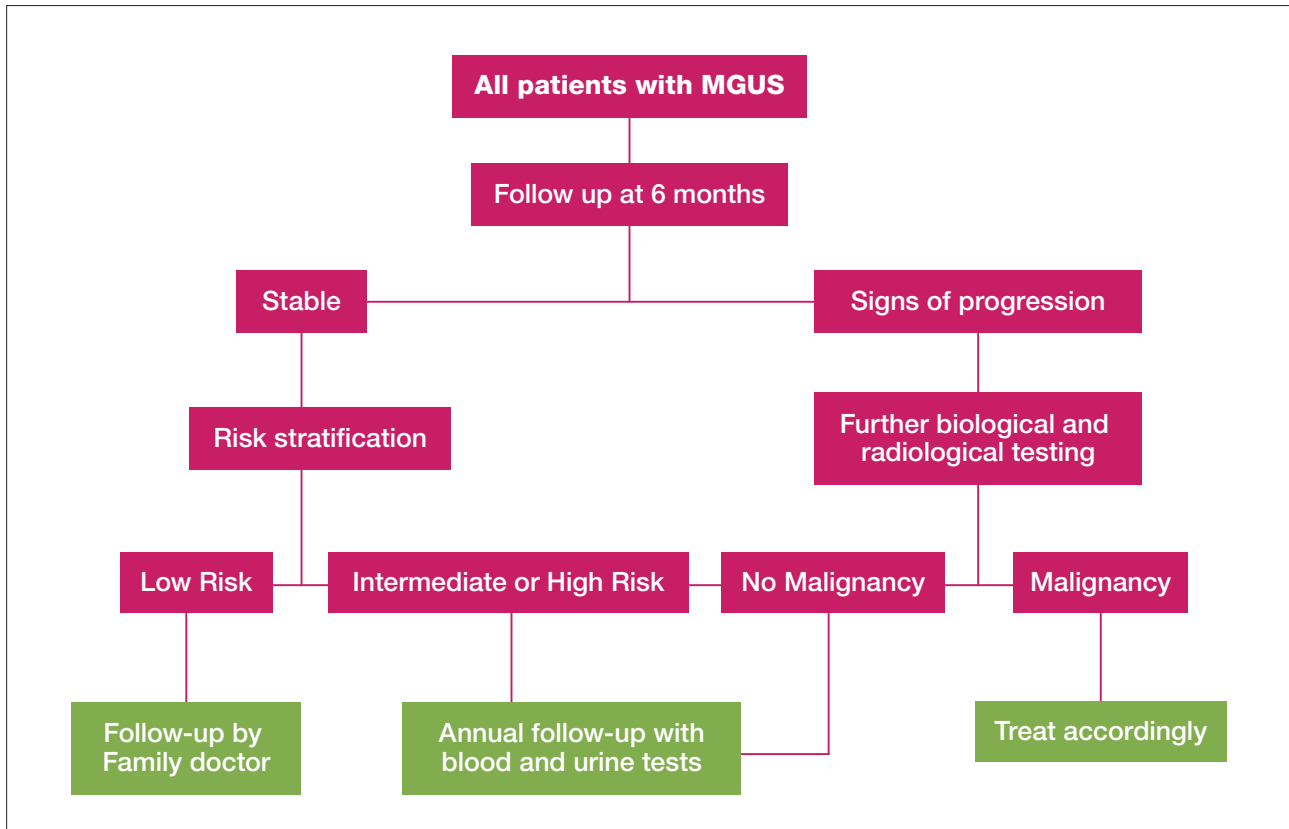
All patients with MGUS

Follow up at 6 months

Stable

Signs of progression

Risk stratification

Further biological and radiological testing

Low Risk

Intermediate or High Risk

No Malignancy

Malignancy

Follow-up by Family doctor

Annual follow-up with blood and urine tests

Treat accordingly